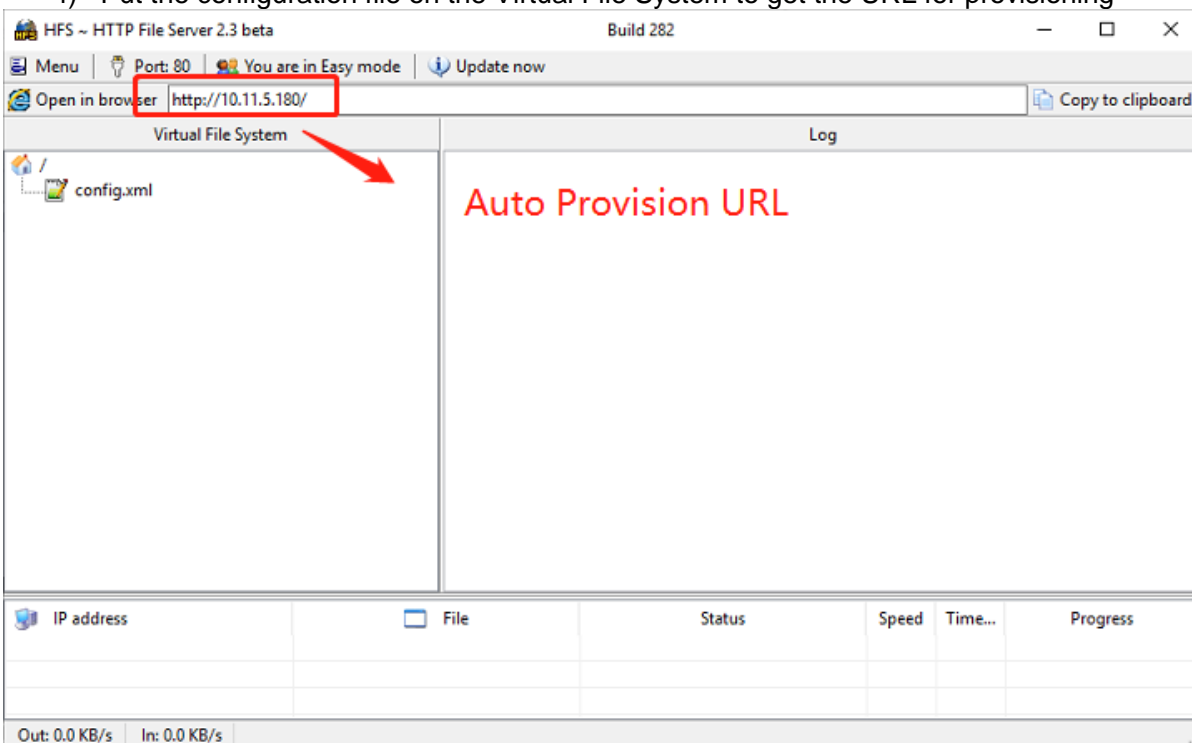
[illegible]
HFS ~ HTTP File Server 2.3 beta
Build 282
Menu
Port: 80
You are in Easy mode
Update now
Open in browser
http://10.11.5.180/
Copy to clipboard
Virtual File System
Log
/
config.xml
Auto Provision URL

| IP address | File | Status | Speed | Time... | Progress |
|---|---|---|---|---|---|
| | | | | | |
| | | | | | |

Out: 0.0 KB/s
In: 0.0 KB/s